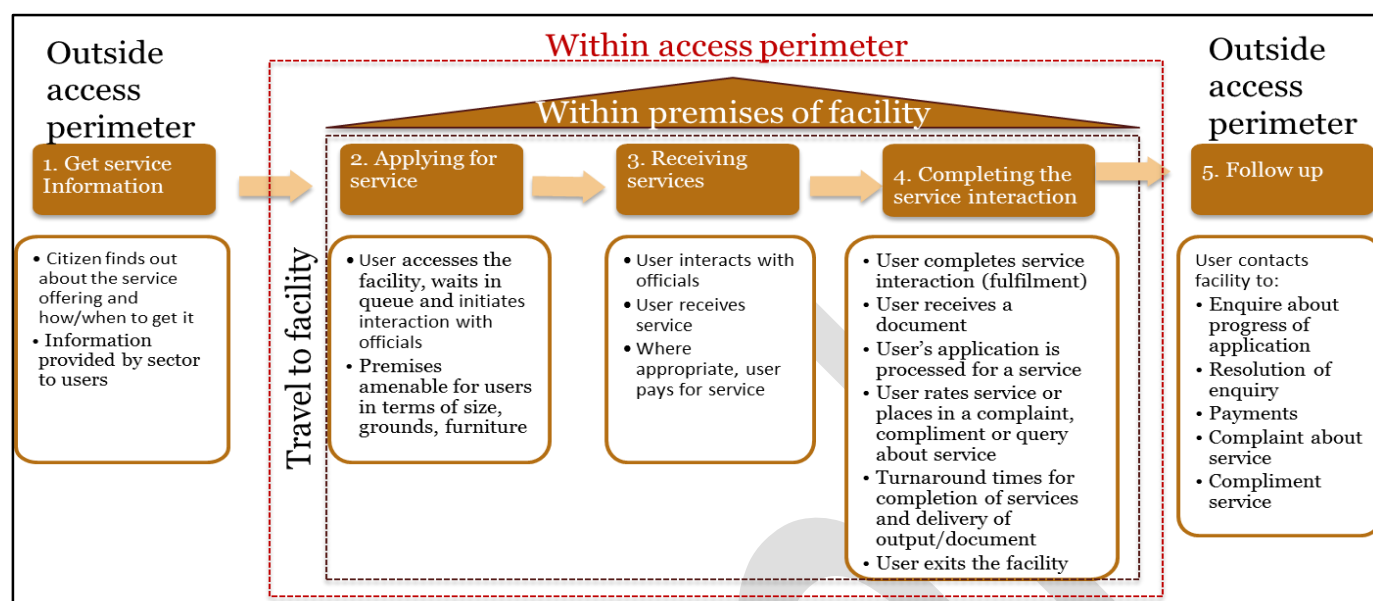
Outside access perimeter

Within access perimeter

Within premises of facility

Outside access perimeter

1. Get service Information

• Citizen finds out about the service offering and how/when to get it
• Information provided by sector to users

Travel to facility

2. Applying for service

• User accesses the facility, waits in queue and initiates interaction with officials
• Premises amenable for users in terms of size, grounds, furniture

3. Receiving services

• User interacts with officials
• User receives service
• Where appropriate, user pays for service

4. Completing the service interaction

• User completes service interaction (fulfilment)
• User receives a document
• User's application is processed for a service
• User rates service or places in a complaint, compliment or query about service
• Turnaround times for completion of services and delivery of output/document
• User exits the facility

5. Follow up

User contacts facility to:
• Enquire about progress of application
• Resolution of enquiry
• Payments
• Complaint about service
• Compliment service